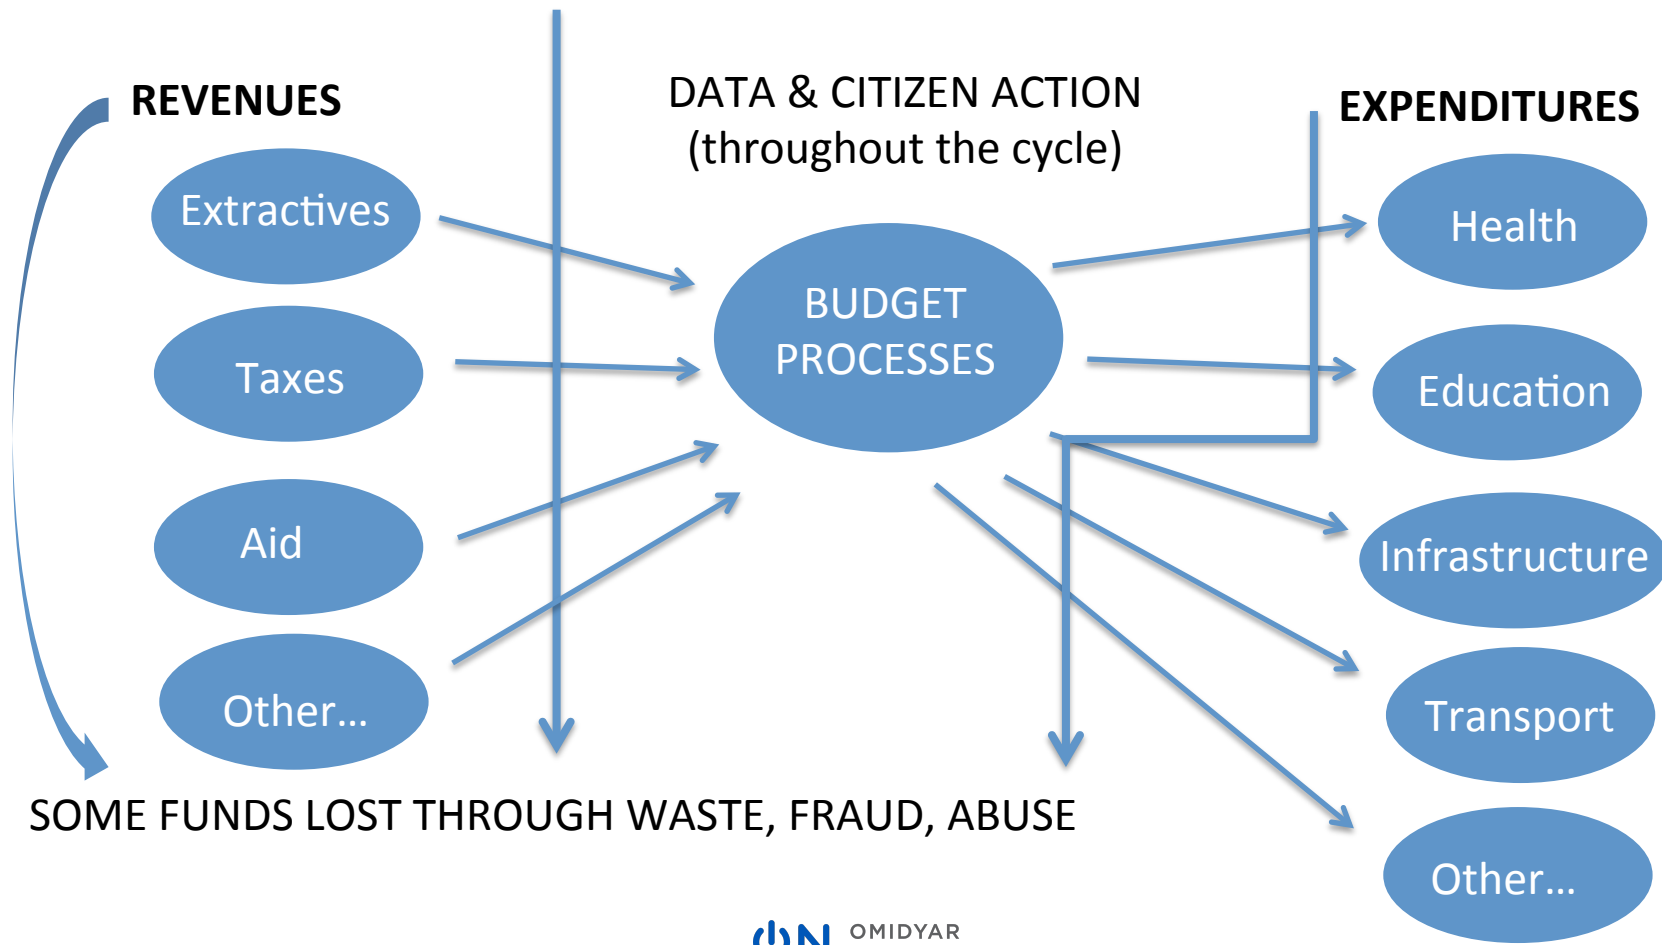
REVENUES

DATA & CITIZEN ACTION
(throughout the cycle)

EXPENDITURES

Extractives

Taxes

Aid

Other…

BUDGET PROCESSES

Health

Education

Infrastructure

Transport

Other…

SOME FUNDS LOST THROUGH WASTE, FRAUD, ABUSE

OMIDYAR